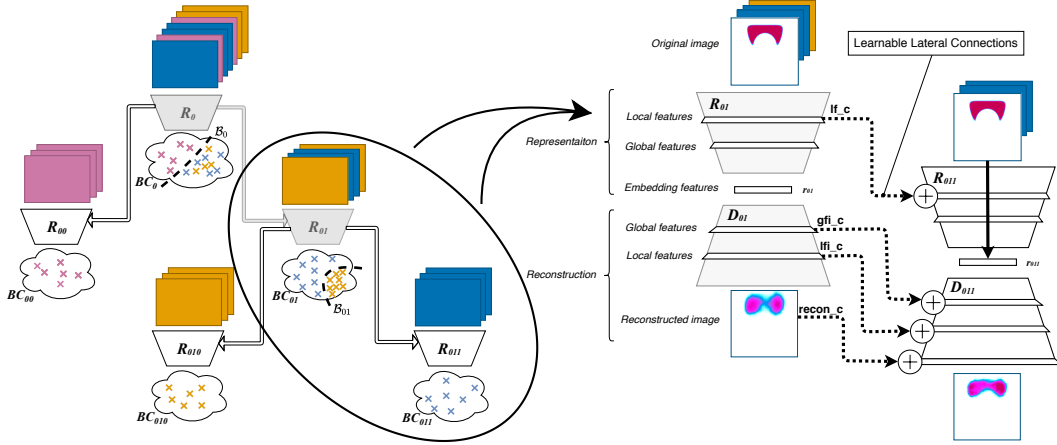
$R_0$
$\mathcal{B}_0$
$BC_0$
$R_{00}$
$BC_{00}$
$R_{01}$
$BC_{01}$
$\mathcal{B}_{01}$
$R_{010}$
$BC_{010}$
$R_{011}$
$BC_{011}$

Original image
Learnable Lateral Connections
Representaiton
Local features
$R_{01}$
lf_c
Global features
Embedding features
$r_{01}$
$R_{011}$
$r_{011}$
Global features
$D_{01}$
gfi_c
Reconstruction
Local features
lfi_c
$D_{011}$
Reconstructed image
recon_c